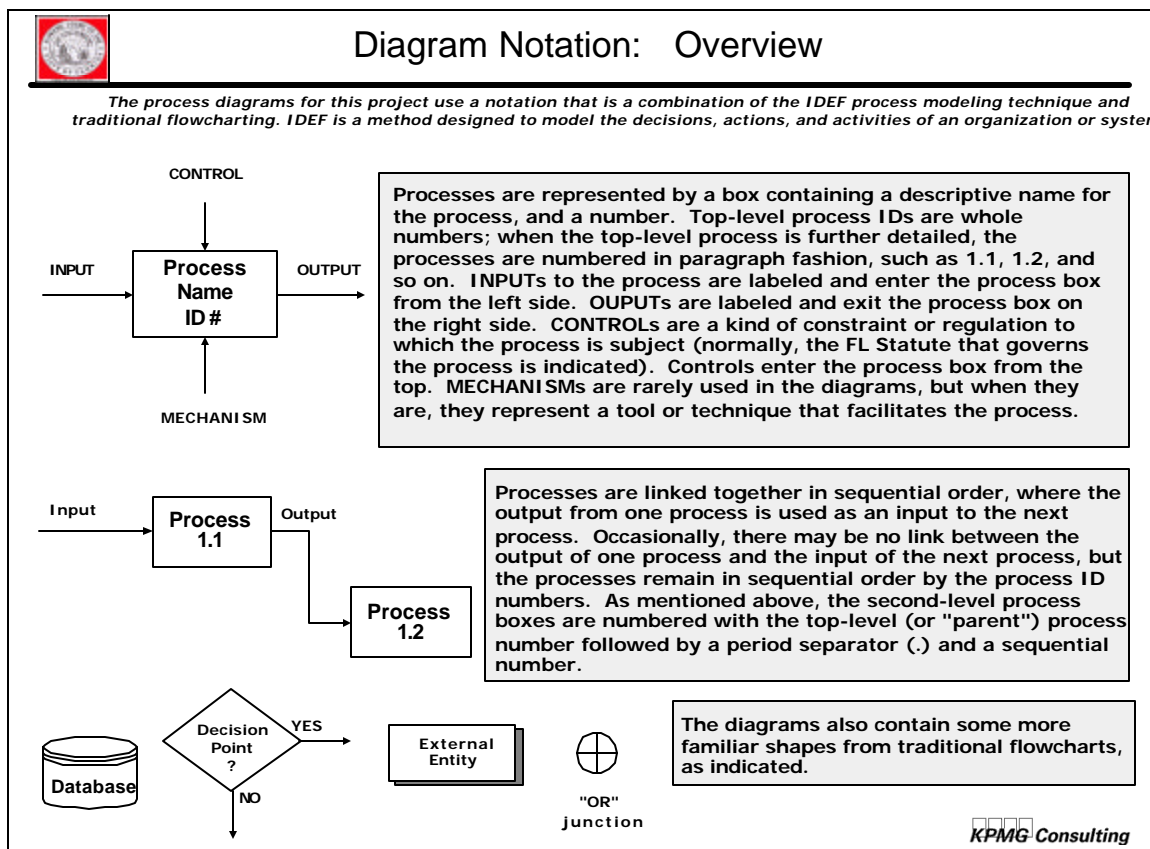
Diagram Notation: Overview

The process diagrams for this project use a notation that is a combination of the IDEF process modeling technique and traditional flowcharting. IDEF is a method designed to model the decisions, actions, and activities of an organization or syster

CONTROL

INPUT

Process Name ID #

OUTPUT

MECHANISM

Processes are represented by a box containing a descriptive name for the process, and a number. Top-level process IDs are whole numbers; when the top-level process is further detailed, the processes are numbered in paragraph fashion, such as 1.1, 1.2, and so on. INPUTs to the process are labeled and enter the process box from the left side. OUPUTs are labeled and exit the process box on the right side. CONTROLs are a kind of constraint or regulation to which the process is subject (normally, the FL Statute that governs the process is indicated). Controls enter the process box from the top. MECHANISMs are rarely used in the diagrams, but when they are, they represent a tool or technique that facilitates the process.

Input

Process 1.1

Output

Process 1.2

Processes are linked together in sequential order, where the output from one process is used as an input to the next process. Occasionally, there may be no link between the output of one process and the input of the next process, but the processes remain in sequential order by the process ID numbers. As mentioned above, the second-level process boxes are numbered with the top-level (or "parent") process number followed by a period separator (.) and a sequential number.

Database

Decision Point ?

YES

NO

External Entity

"OR" junction

The diagrams also contain some more familiar shapes from traditional flowcharts, as indicated.

KPMG Consulting